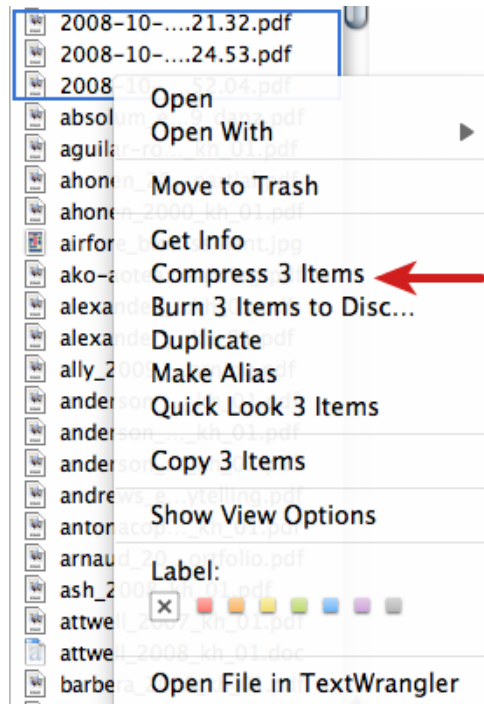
2008-10-....21.32.pdf
2008-10-....24.53.pdf
2008-10-....52.04.pdf
absolu
aguila
ahone
ahone
airfor
ako-a
alexa
alexa
ally_2
anders
anders
anders
andre
anton
arnau
ash_2
attwe
attwe
barbe

Open
Open With
Move to Trash
Get Info
Compress 3 Items
Burn 3 Items to Disc...
Duplicate
Make Alias
Quick Look 3 Items
Copy 3 Items
Show View Options
Label:
Open File in TextWrangler